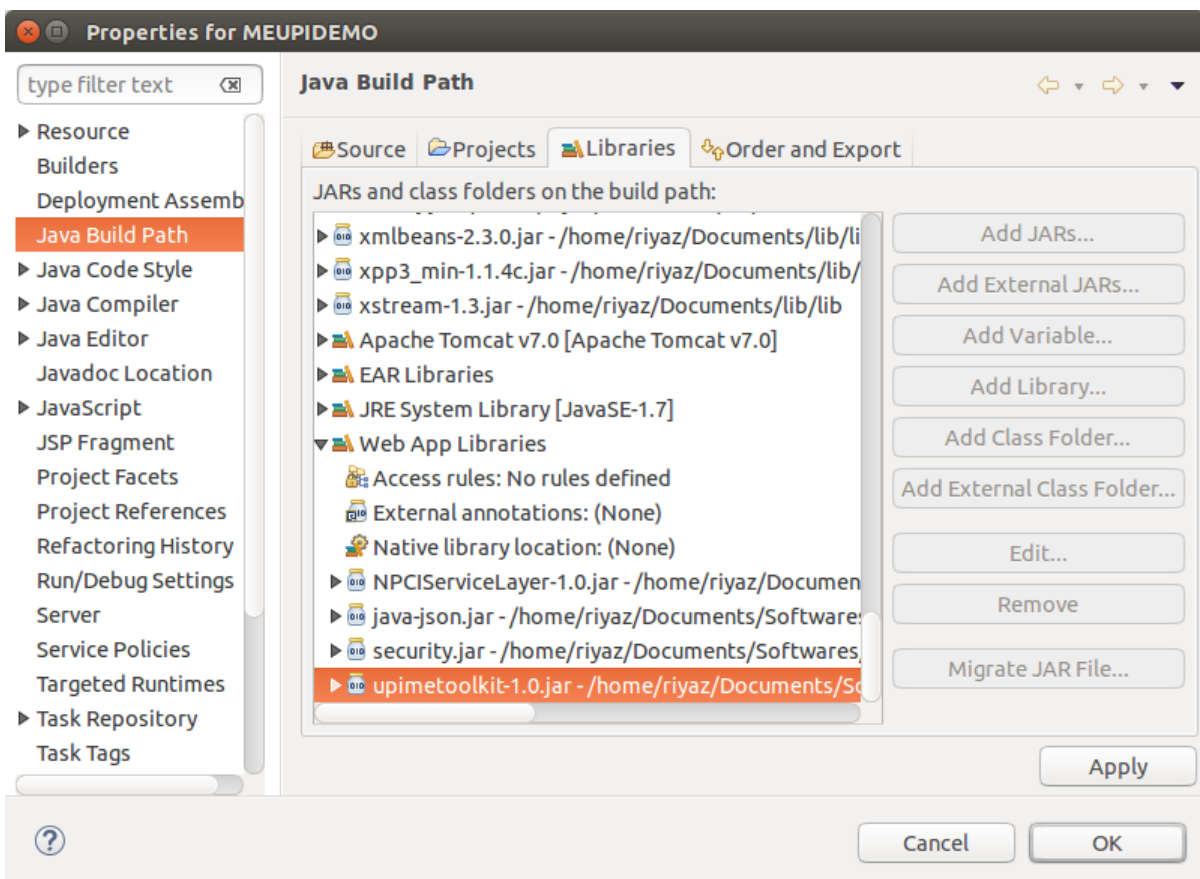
Properties for MEUPIDEMO

type filter text

Resource
Builders
Deployment Assemb
Java Build Path
Java Code Style
Java Compiler
Java Editor
Javadoc Location
JavaScript
JSP Fragment
Project Facets
Project References
Refactoring History
Run/Debug Settings
Server
Service Policies
Targeted Runtimes
Task Repository
Task Tags

Java Build Path

Source Projects Libraries Order and Export

JARs and class folders on the build path:

xmlbeans-2.3.0.jar - /home/riyaz/Documents/lib/li
xpp3_min-1.1.4c.jar - /home/riyaz/Documents/lib/
xstream-1.3.jar - /home/riyaz/Documents/lib/lib
Apache Tomcat v7.0 [Apache Tomcat v7.0]
EAR Libraries
JRE System Library [JavaSE-1.7]
Web App Libraries
Access rules: No rules defined
External annotations: (None)
Native library location: (None)
NPCIServiceLayer-1.0.jar - /home/riyaz/Documen
java-json.jar - /home/riyaz/Documents/Softwares
security.jar - /home/riyaz/Documents/Softwares
upimetoolkit-1.0.jar - /home/riyaz/Documents/So

Add JARs...
Add External JARs...
Add Variable...
Add Library...
Add Class Folder...
Add External Class Folder...
Edit...
Remove
Migrate JAR File...

Apply

Cancel
OK